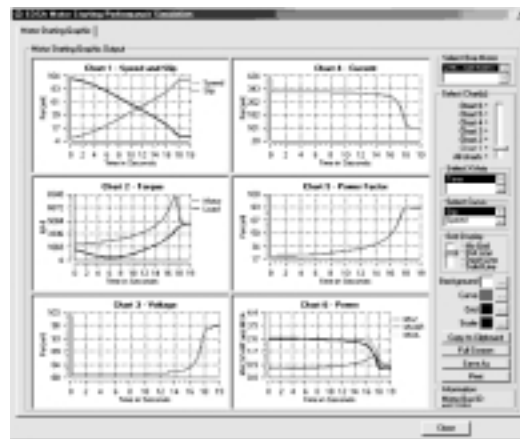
EDSA Motor Starting Performance Simulation

Motor Starting Graphic

Motor Starting Graphic Output

Chart 1 - Speed and Slip

Speed
Slip

Percent

Time in Seconds

Chart 4 - Current

Percent

Time in Seconds

Chart 2 - Torque

Motor
Load

Time in Seconds

Chart 5 - Power Factor

Percent

Time in Seconds

Chart 3 - Voltage

Percent

Time in Seconds

Chart 6 - Power

Time in Seconds

Select Bus Motor

Select Chart(s)

Chart 6
Chart 5
Chart 4
Chart 3
Chart 2
Chart 1
All charts

Select Value

Select Curve

Grid Display

Background
Curve
Grid
Scale

Copy to Clipboard
Full Screen
Save As
Print

Information

Close